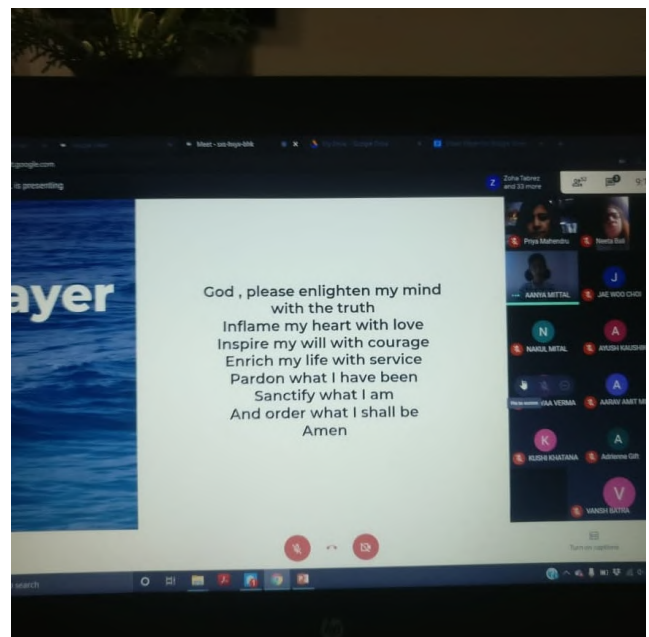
Meet - uxs-hoyx-bhk

t.google.com

is presenting

Zoha Tabrez and 33 more

ayer

God , please enlighten my mind with the truth
Inflame my heart with love
Inspire my will with courage
Enrich my life with service
Pardon what I have been
Sanctify what I am
And order what I shall be
Amen

Priya Mahendru

Neeta Bali

AANYA MITTAL

J

JAE WOO CHOI

N

NAKUL MITAL

A

AYUSH KAUSHIK

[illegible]YAA VERMA

A

AARAV AMIT M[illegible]

K

KUSHI KHATANA

A

Adrienne Gift

V

VANSH BATRA

Turn on captions

search